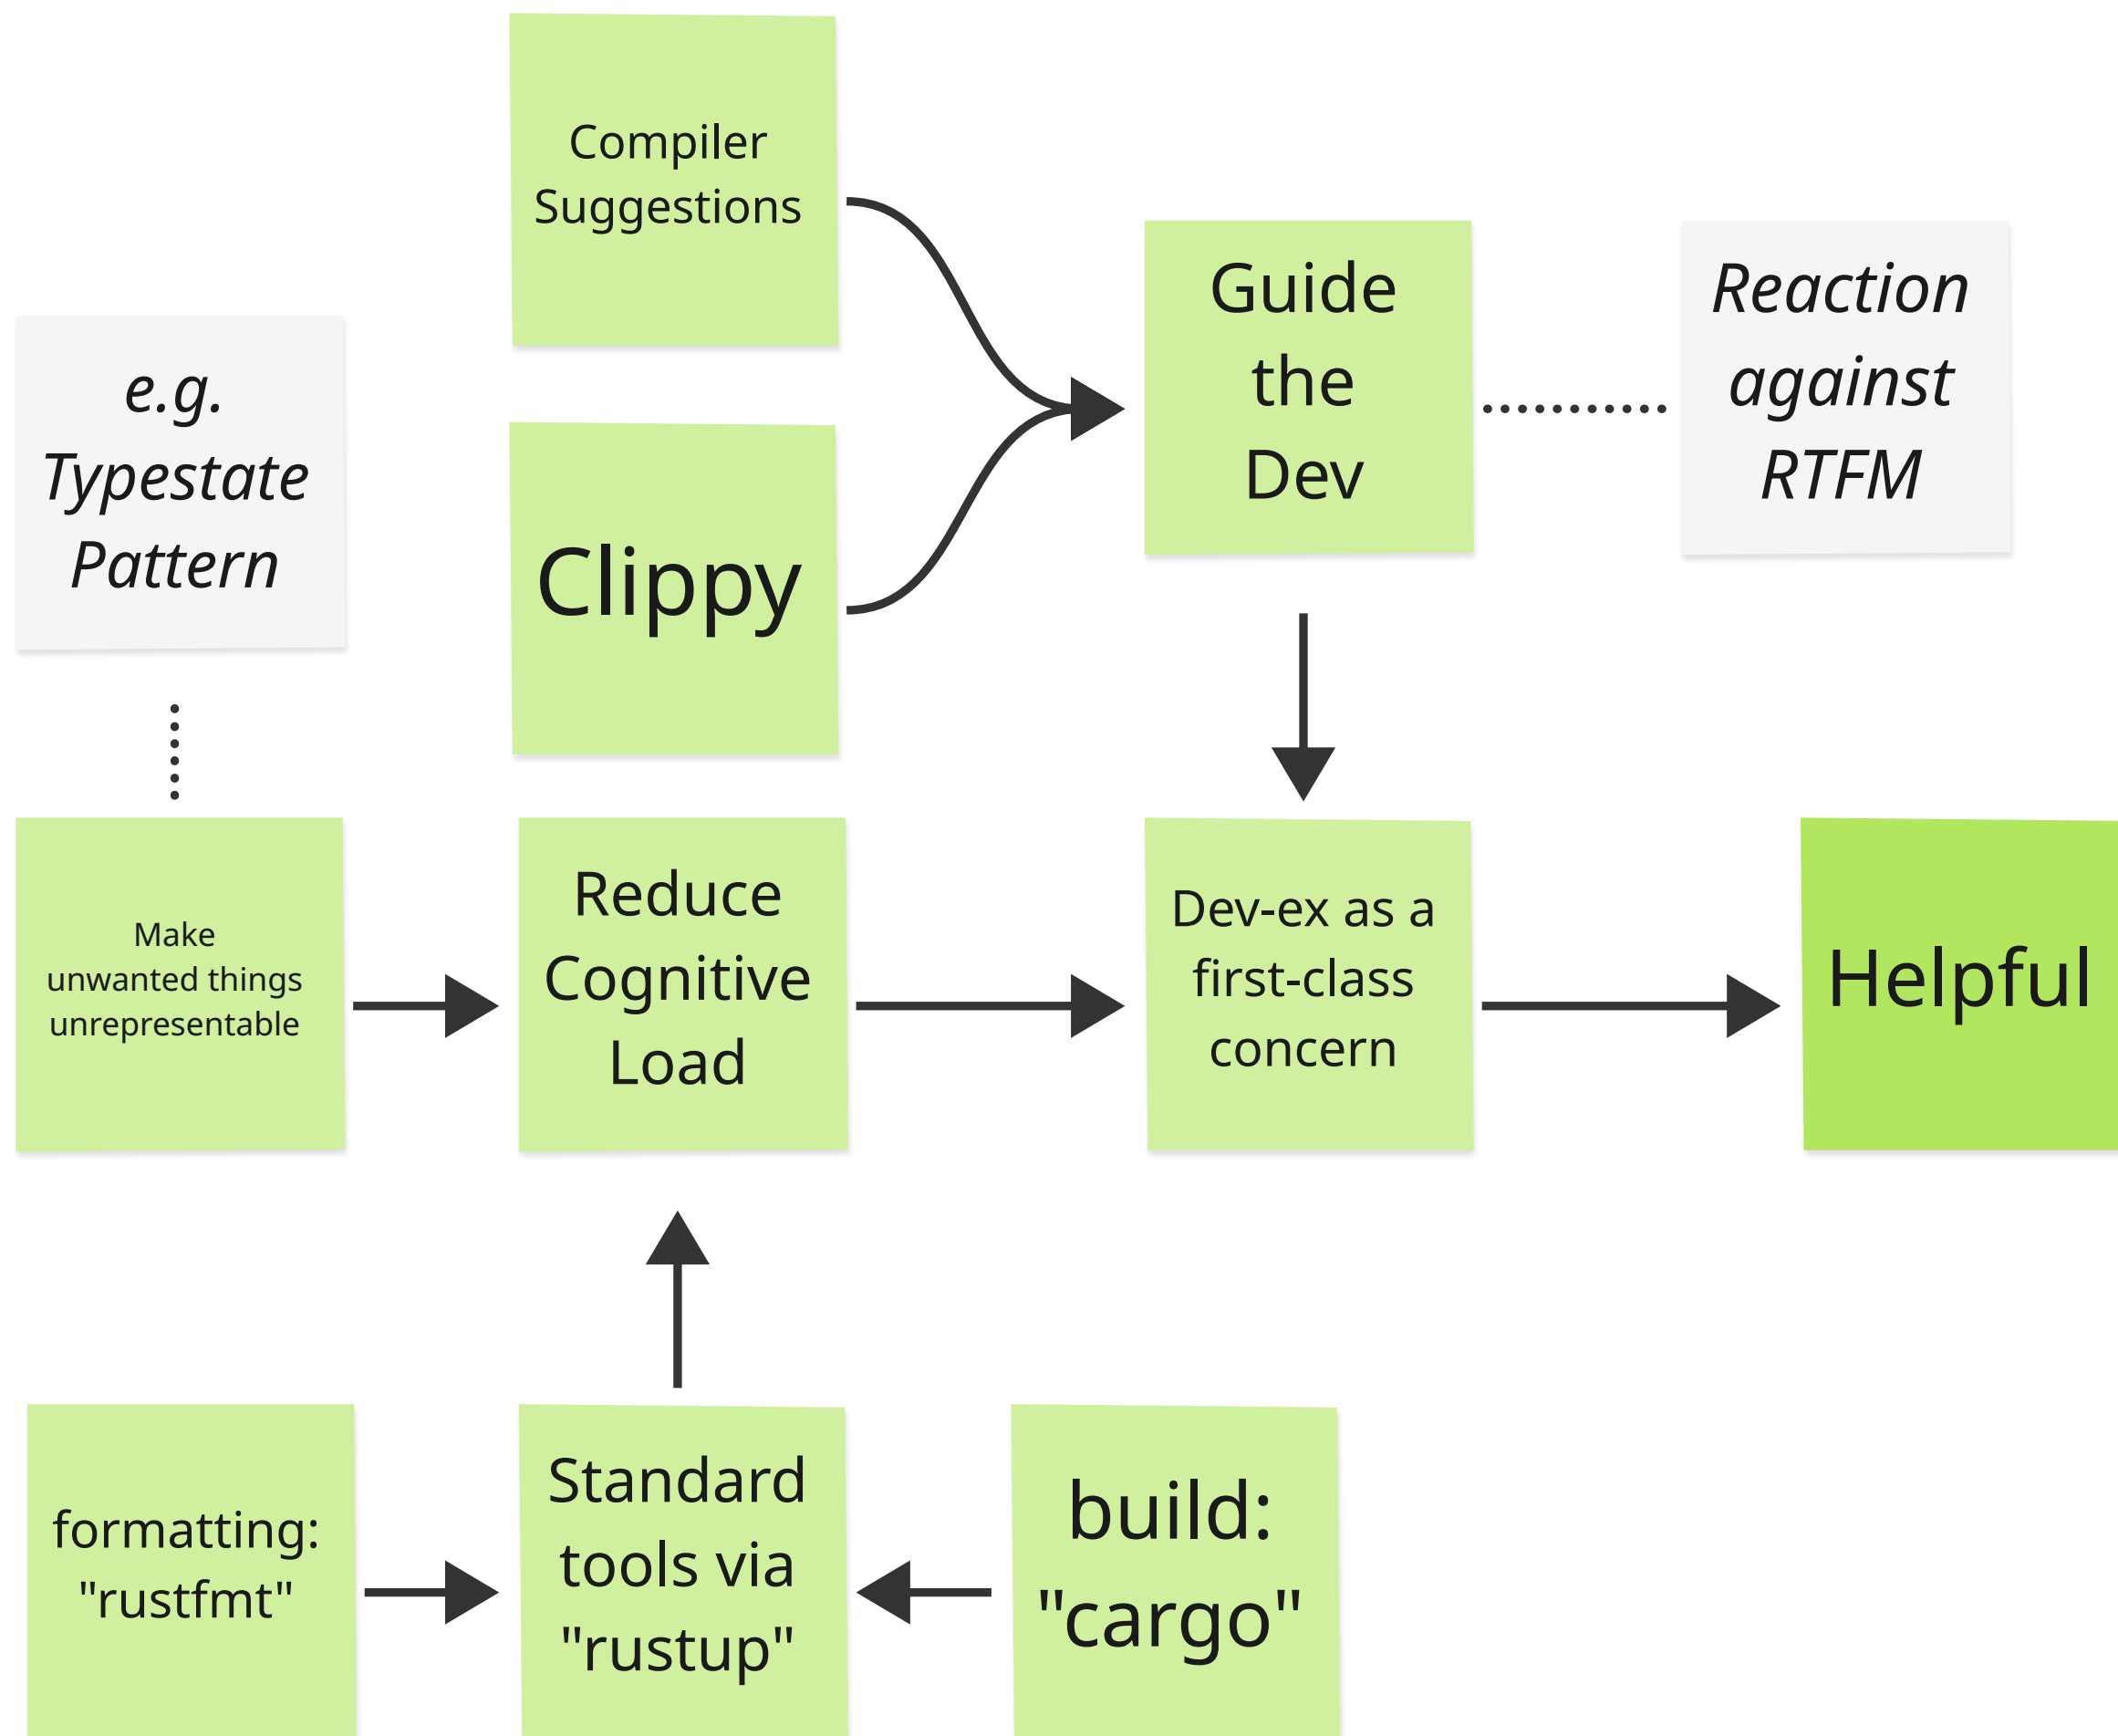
Compiler Suggestions

Clippy

Guide the Dev

Reaction against RTFM

e.g. Typestate Pattern

Make unwanted things unrepresentable

Reduce Cognitive Load

Dev-ex as a first-class concern

Helpful

formatting: "rustfmt"

Standard tools via "rustup"

build: "cargo"